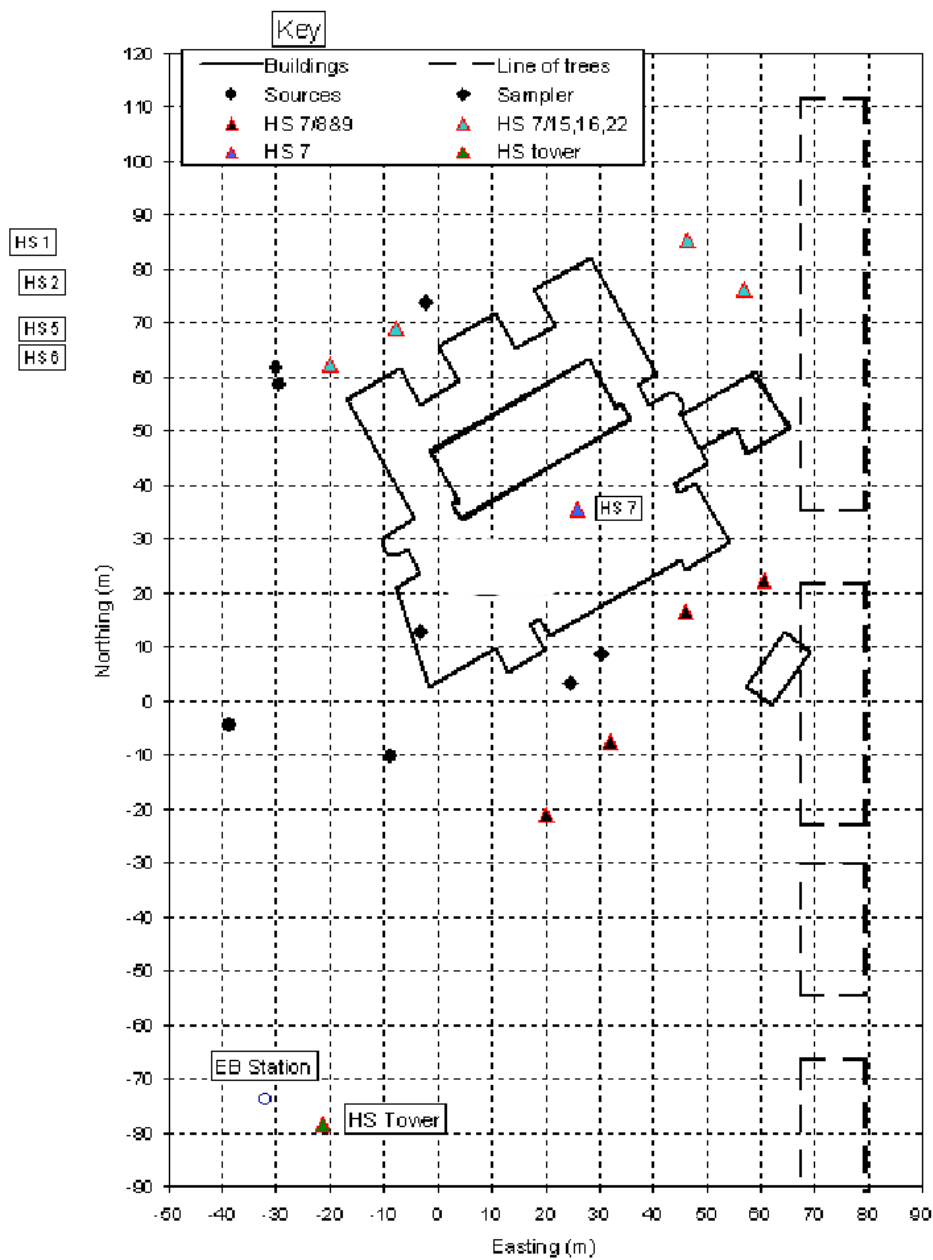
Key

Buildings
Line of trees
Sources
Sampler
HS 7/8&9
HS 7/15,16,22
HS 7
HS tower

HS 1
HS 2
HS 5
HS 6
HS 7
EB Station
HS Tower

120
110
100
90
80
70
60
50
40
30
20
10
0
-10
-20
-30
-40
-50
-60
-70
-80
-90

Northing (m)

-50 -40 -30 -20 -10 0 10 20 30 40 50 60 70 80 90

Easting (m)